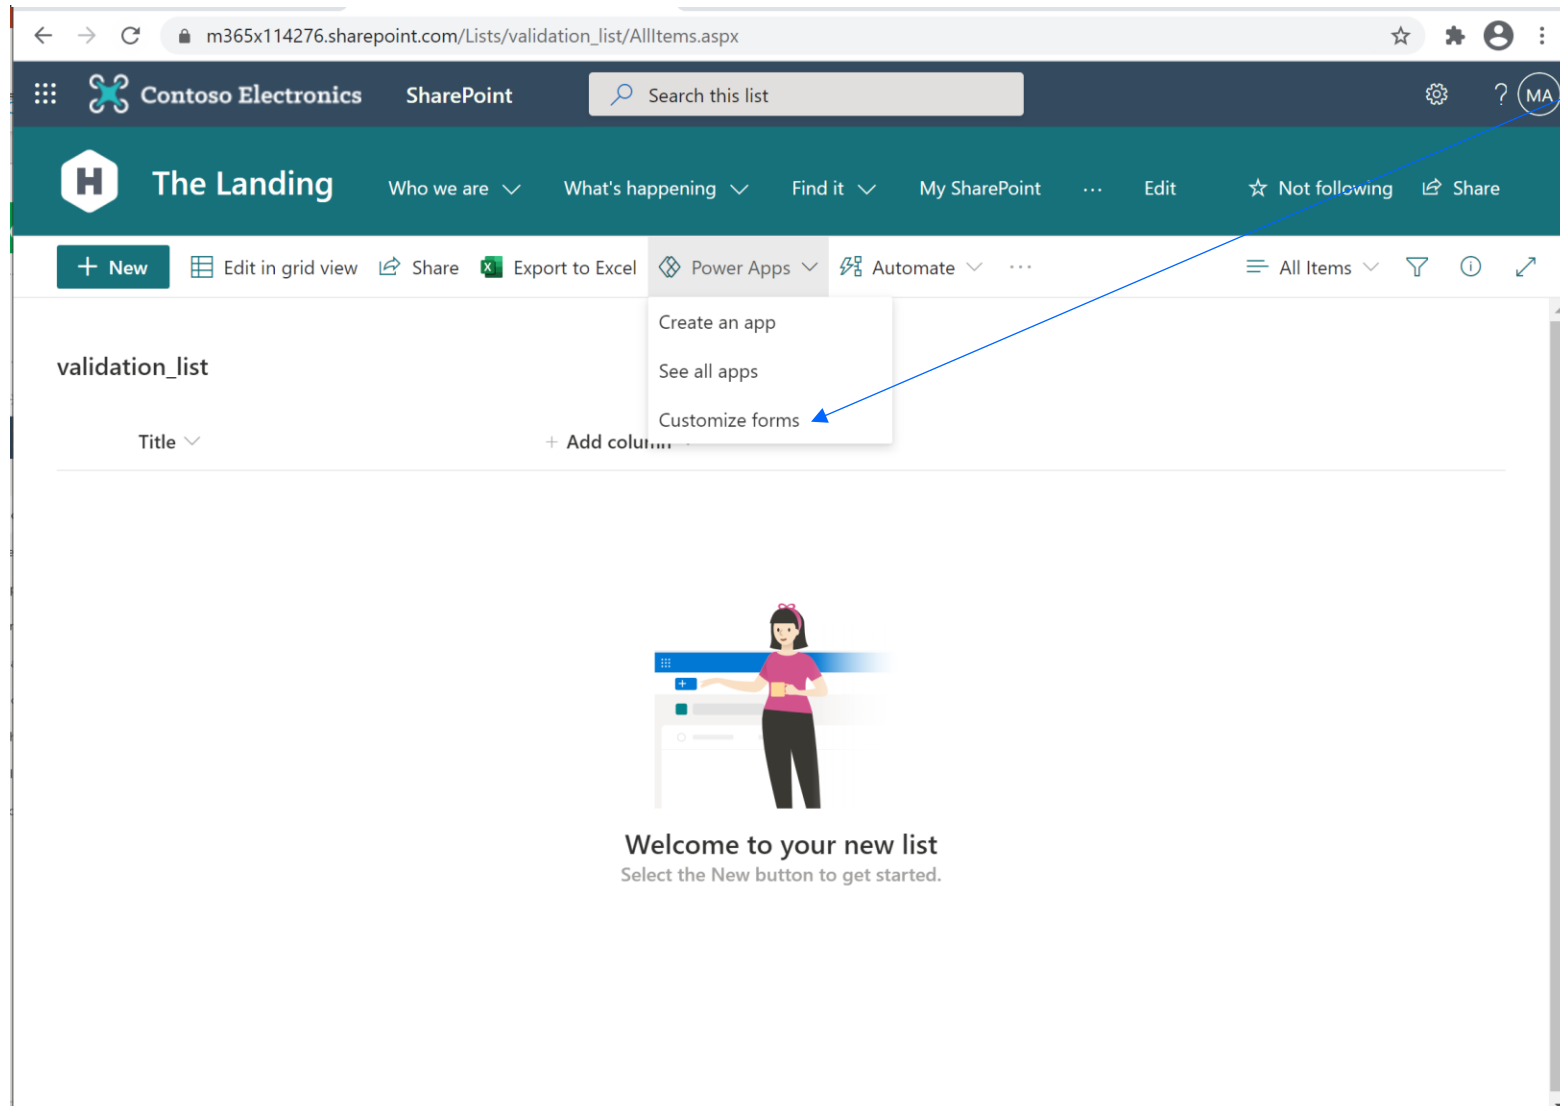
m365x114276.sharepoint.com/Lists/validation_list/AllItems.aspx

Contoso Electronics SharePoint Search this list MA

H The Landing Who we are What's happening Find it My SharePoint ··· Edit Not following Share

New Edit in grid view Share Export to Excel Power Apps Automate ··· All Items

Create an app
See all apps
Customize forms

validation_list

Title + Add column

Welcome to your new list
Select the New button to get started.